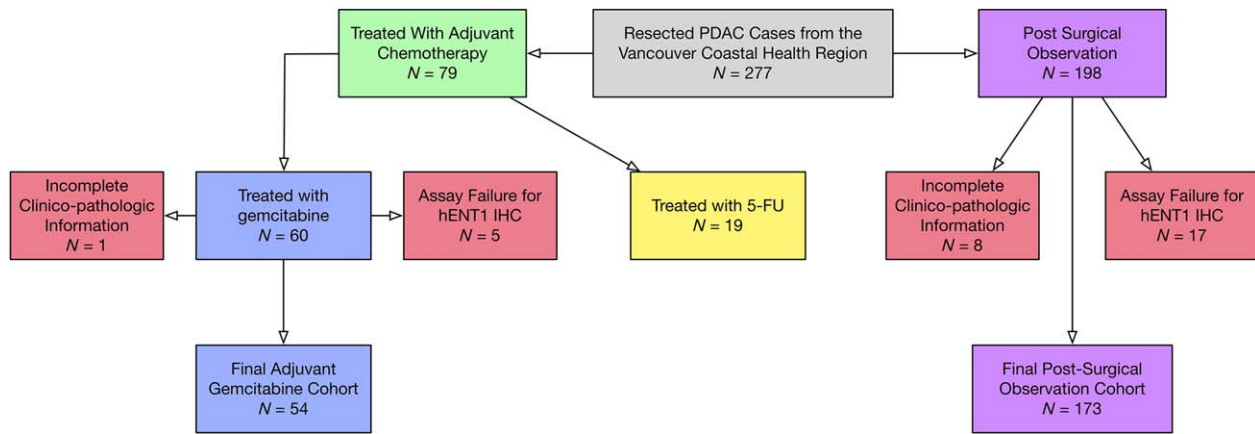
Resected PDAC Cases from the Vancouver Coastal Health Region
$N$ = 277

Treated With Adjuvant Chemotherapy
$N$ = 79

Post Surgical Observation
$N$ = 198

Incomplete Clinico-pathologic Information
$N$ = 1

Treated with gemcitabine
$N$ = 60

Assay Failure for hENT1 IHC
$N$ = 5

Treated with 5-FU
$N$ = 19

Incomplete Clinico-pathologic Information
$N$ = 8

Assay Failure for hENT1 IHC
$N$ = 17

Final Adjuvant Gemcitabine Cohort
$N$ = 54

Final Post-Surgical Observation Cohort
$N$ = 173